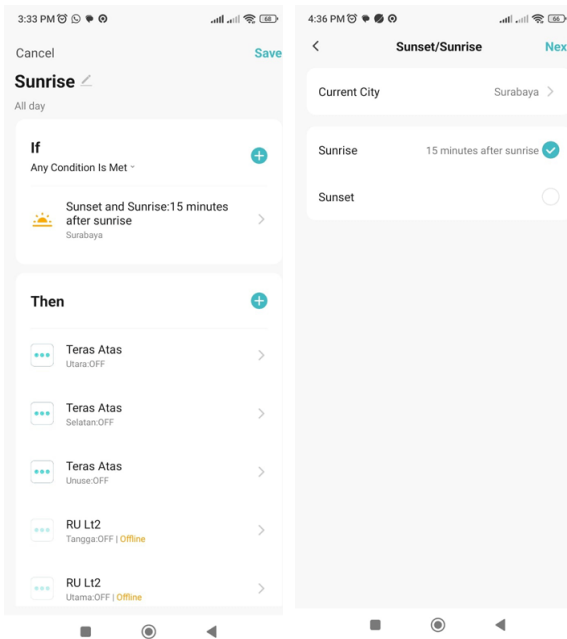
3:33 PM

Cancel

Save

Sunrise

All day

If

Any Condition Is Met

Sunset and Sunrise:15 minutes after sunrise

Surabaya

Then

Teras Atas

Utara:OFF

Teras Atas

Selatan:OFF

Teras Atas

Unuse:OFF

RU Lt2

Tangga:OFF | Offline

RU Lt2

Utama:OFF | Offline

4:36 PM

Sunset/Sunrise

Nex

Current City

Surabaya

Sunrise

15 minutes after sunrise

Sunset